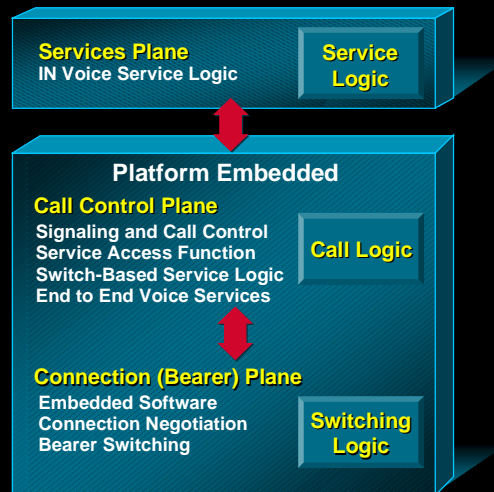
Services Plane
IN Voice Service Logic

Service Logic

Platform Embedded

Call Control Plane
Signaling and Call Control
Service Access Function
Switch-Based Service Logic
End to End Voice Services

Call Logic

Connection (Bearer) Plane
Embedded Software
Connection Negotiation
Bearer Switching

Switching Logic